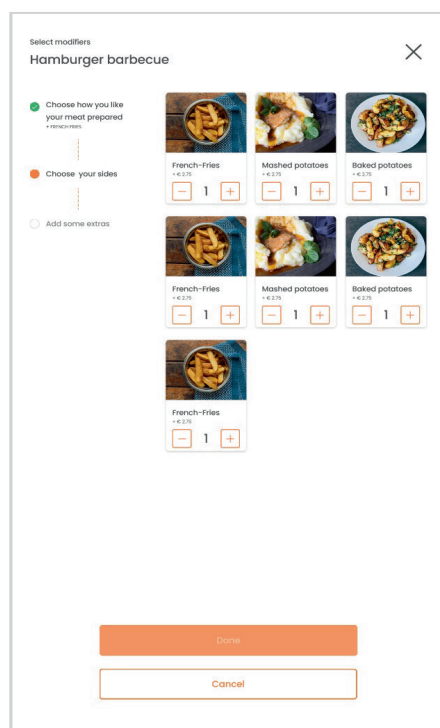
Select modifiers

Hamburger barbecue

×

Choose how you like your meat prepared
+ FRENCH FRIES

Choose your sides

Add some extras

French-Fries
+ € 2.75
− 1 +

Mashed potatoes
+ € 2.75
− 1 +

Baked potatoes
+ € 2.75
− 1 +

French-Fries
+ € 2.75
− 1 +

Mashed potatoes
+ € 2.75
− 1 +

Baked potatoes
+ € 2.75
− 1 +

French-Fries
+ € 2.75
− 1 +

Done

Cancel